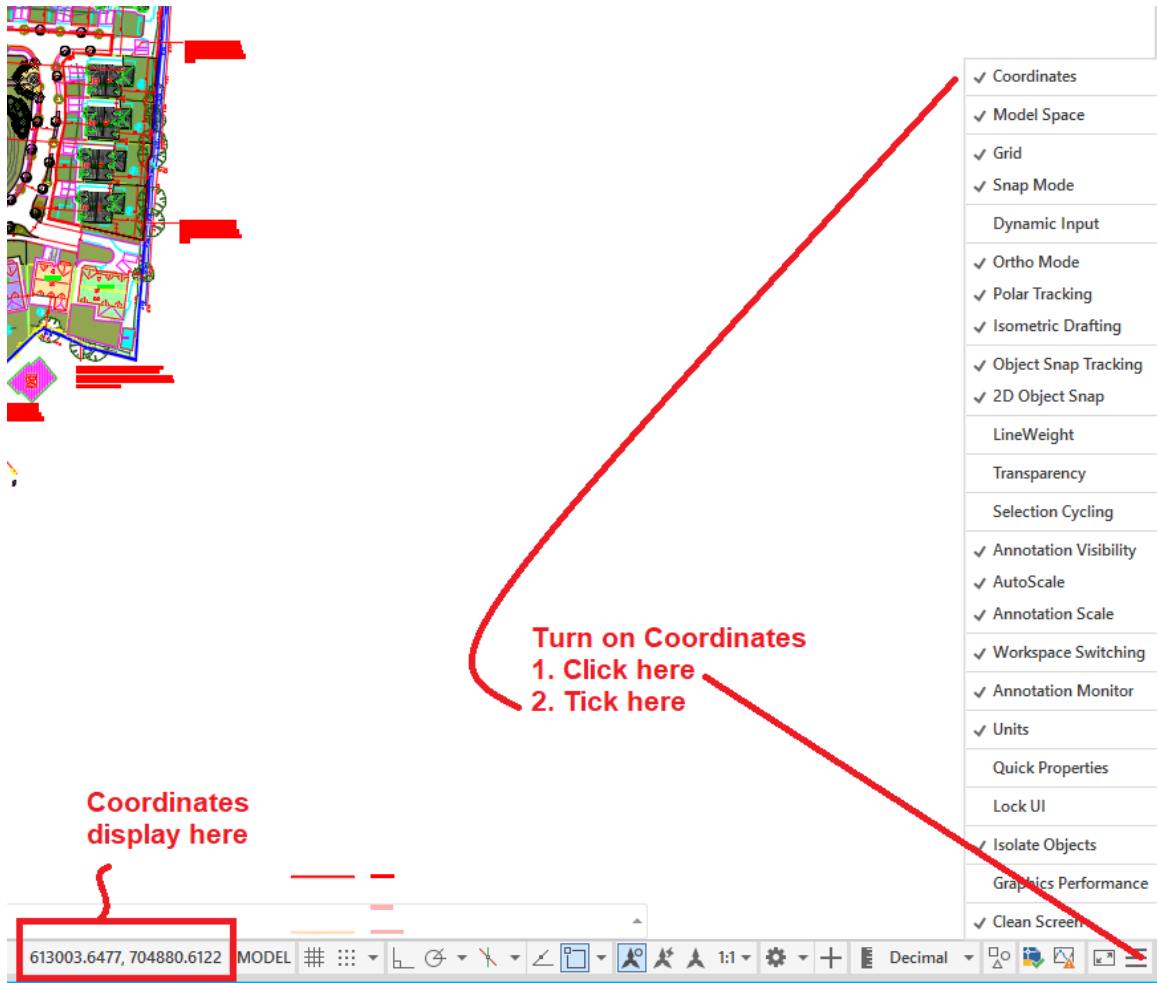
✓ Coordinates
✓ Model Space
✓ Grid
✓ Snap Mode
Dynamic Input
✓ Ortho Mode
✓ Polar Tracking
✓ Isometric Drafting
✓ Object Snap Tracking
✓ 2D Object Snap
LineWeight
Transparency
Selection Cycling
✓ Annotation Visibility
✓ AutoScale
✓ Annotation Scale
✓ Workspace Switching
✓ Annotation Monitor
✓ Units
Quick Properties
Lock UI
✓ Isolate Objects
Graphics Performance
✓ Clean Screen

Turn on Coordinates
1. Click here
2. Tick here

Coordinates display here

613003.6477, 704880.6122 MODEL 1:1 Decimal